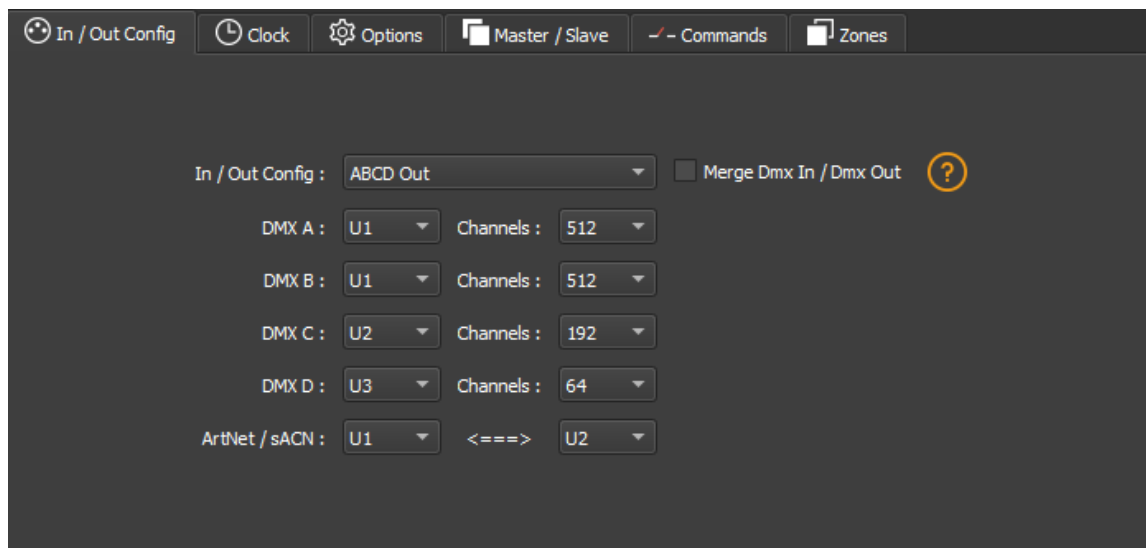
In / Out Config | Clock | Options | Master / Slave | Commands | Zones

In / Out Config : ABCD Out
Merge Dmx In / Dmx Out
?

| | | | |
|---|---|---|---|
| DMX A : | U1 | Channels : | 512 |
| DMX B : | U1 | Channels : | 512 |
| DMX C : | U2 | Channels : | 192 |
| DMX D : | U3 | Channels : | 64 |
| ArtNet / sACN : | U1 | <===> | U2 |